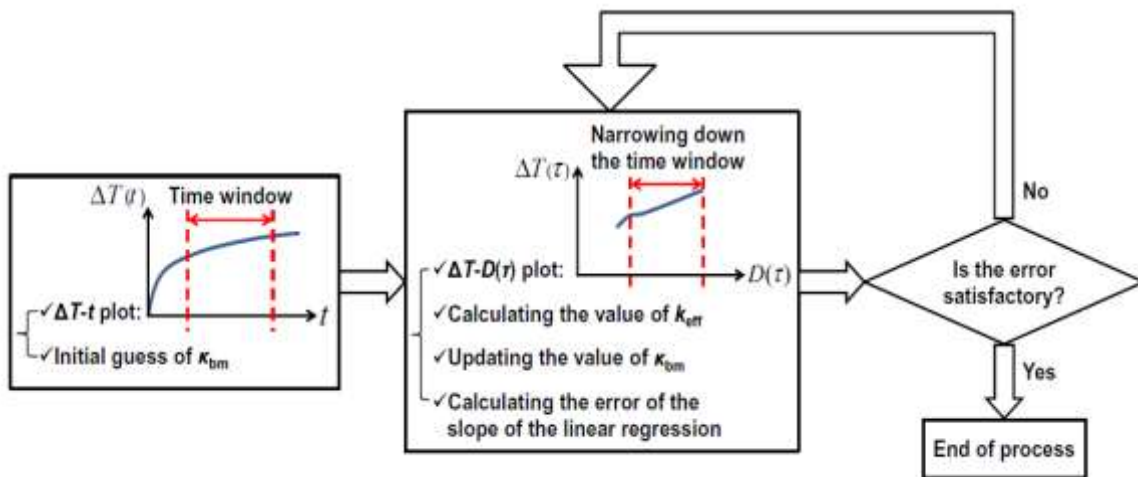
$\Delta T(t)$ Time window

$t$

✓$\Delta T$-$t$ plot:

✓Initial guess of $\kappa_{bm}$

Narrowing down the time window

$\Delta T(\tau)$

$D(\tau)$

✓$\Delta T$-$D(\tau)$ plot:

✓Calculating the value of $k_{eff}$

✓Updating the value of $\kappa_{bm}$

✓Calculating the error of the slope of the linear regression

No

Is the error satisfactory?

Yes

End of process